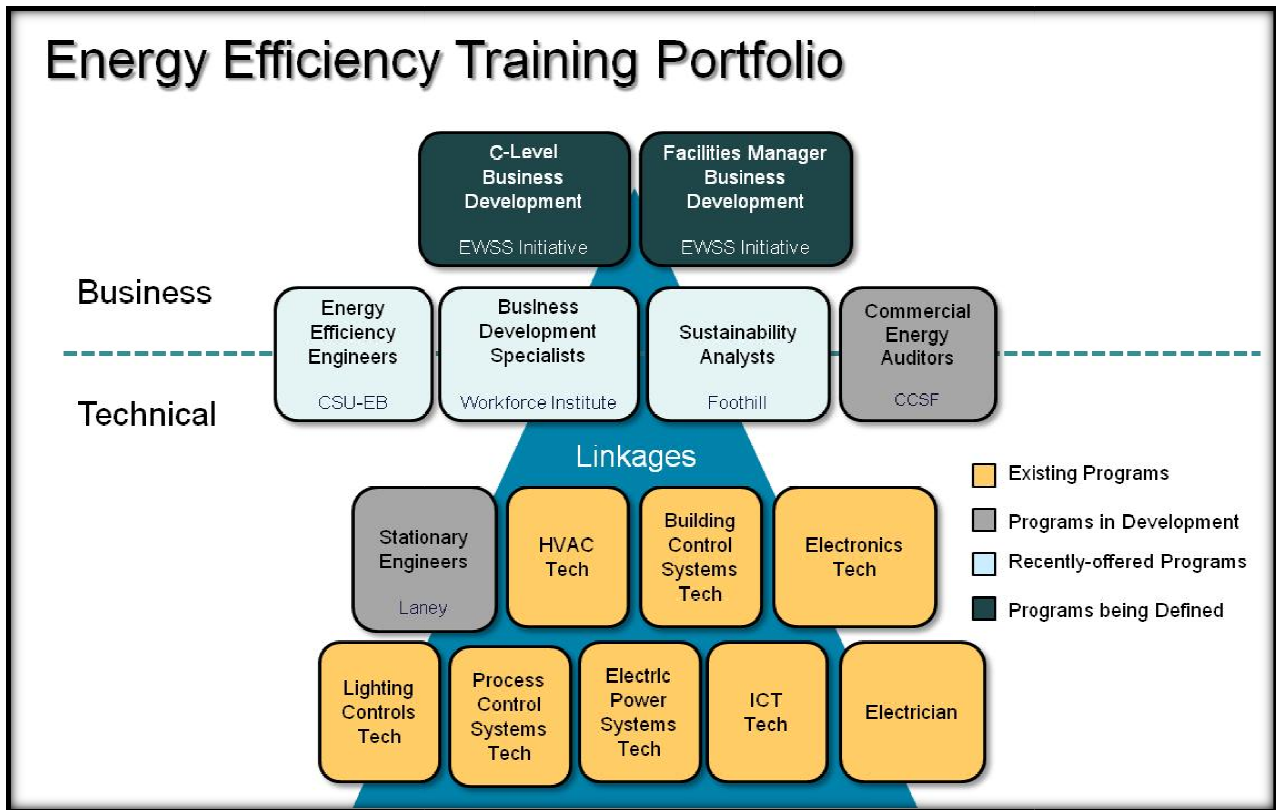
Energy Efficiency Training Portfolio

C-Level Business Development
EWSS Initiative

Facilities Manager Business Development
EWSS Initiative

Business

Energy Efficiency Engineers
CSU-EB

Business Development Specialists
Workforce Institute

Sustainability Analysts
Foothill

Commercial Energy Auditors
CCSF

Technical

Linkages

Stationary Engineers
Laney

HVAC Tech

Building Control Systems Tech

Electronics Tech

Lighting Controls Tech

Process Control Systems Tech

Electric Power Systems Tech

ICT Tech

Electrician

Existing Programs
Programs in Development
Recently-offered Programs
Programs being Defined